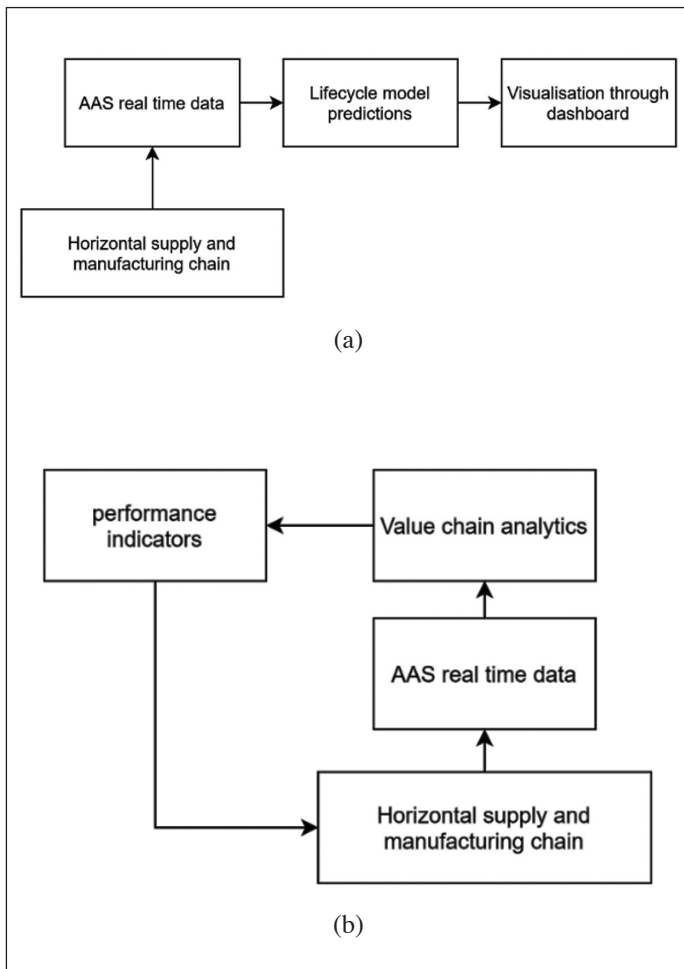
AAS real time data

Lifecycle model predictions

Visualisation through dashboard

Horizontal supply and manufacturing chain

(a)

performance indicators

Value chain analytics

AAS real time data

Horizontal supply and manufacturing chain

(b)